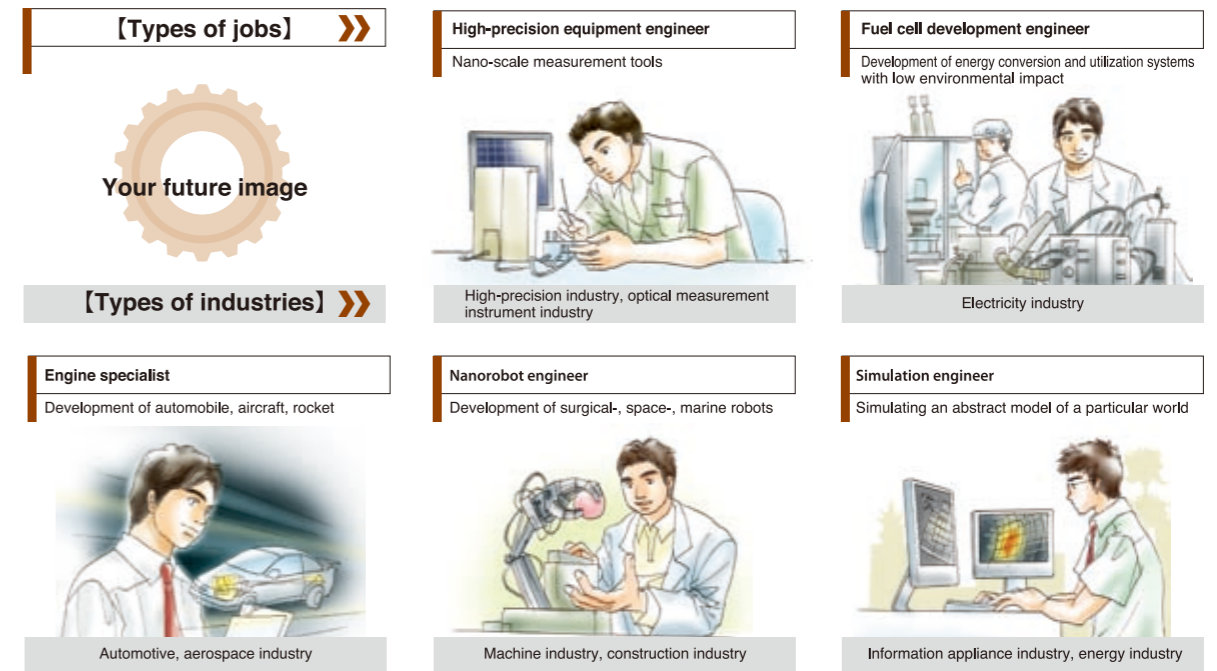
【Types of jobs】

Your future image

【Types of industries】

High-precision equipment engineer

Nano-scale measurement tools

High-precision industry, optical measurement instrument industry

Fuel cell development engineer

Development of energy conversion and utilization systems with low environmental impact

Electricity industry

Engine specialist

Development of automobile, aircraft, rocket

Automotive, aerospace industry

Nanorobot engineer

Development of surgical-, space-, marine robots

Machine industry, construction industry

Simulation engineer

Simulating an abstract model of a particular world

Information appliance industry, energy industry